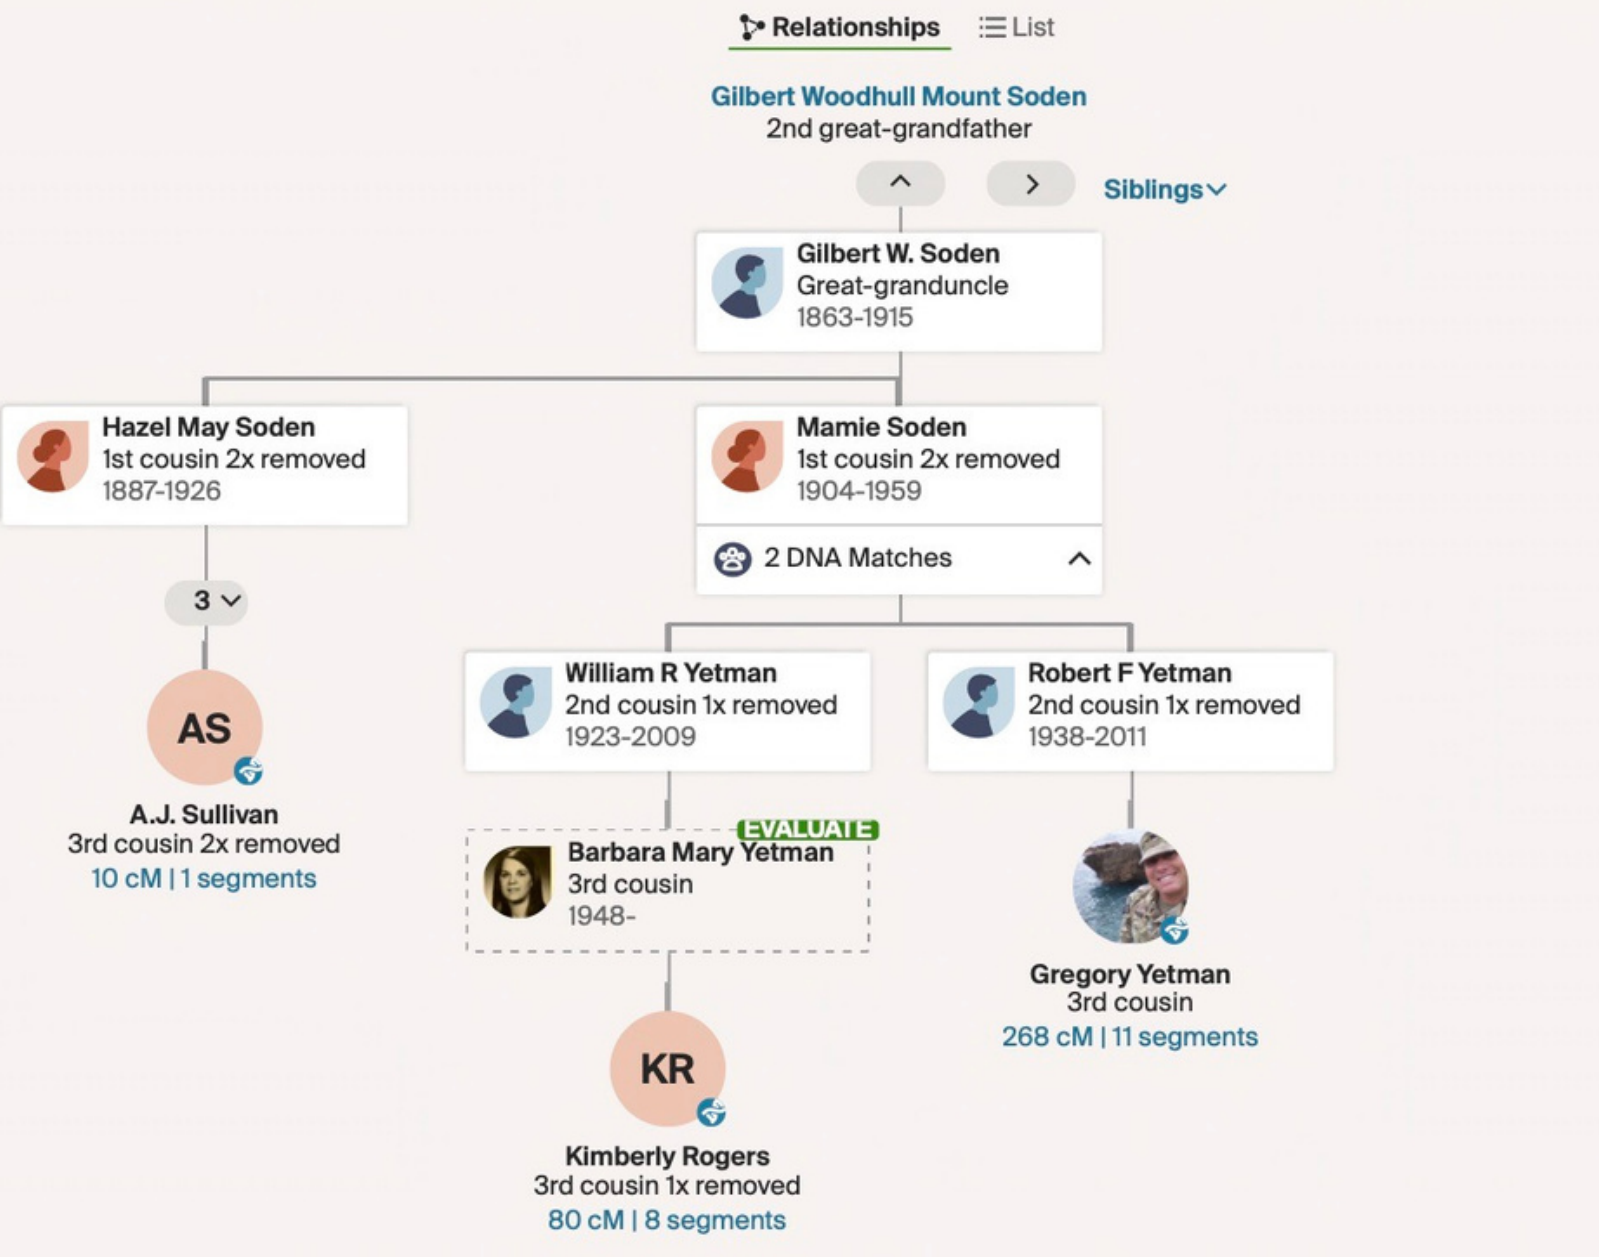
Relationships List

Gilbert Woodhull Mount Soden
2nd great-grandfather

Siblings

Gilbert W. Soden
Great-granduncle
1863-1915

Hazel May Soden
1st cousin 2x removed
1887-1926

Mamie Soden
1st cousin 2x removed
1904-1959

2 DNA Matches

3

AS
A.J. Sullivan
3rd cousin 2x removed
10 cM | 1 segments

William R Yetman
2nd cousin 1x removed
1923-2009

Robert F Yetman
2nd cousin 1x removed
1938-2011

EVALUATE
Barbara Mary Yetman
3rd cousin
1948-

Gregory Yetman
3rd cousin
268 cM | 11 segments

KR
Kimberly Rogers
3rd cousin 1x removed
80 cM | 8 segments